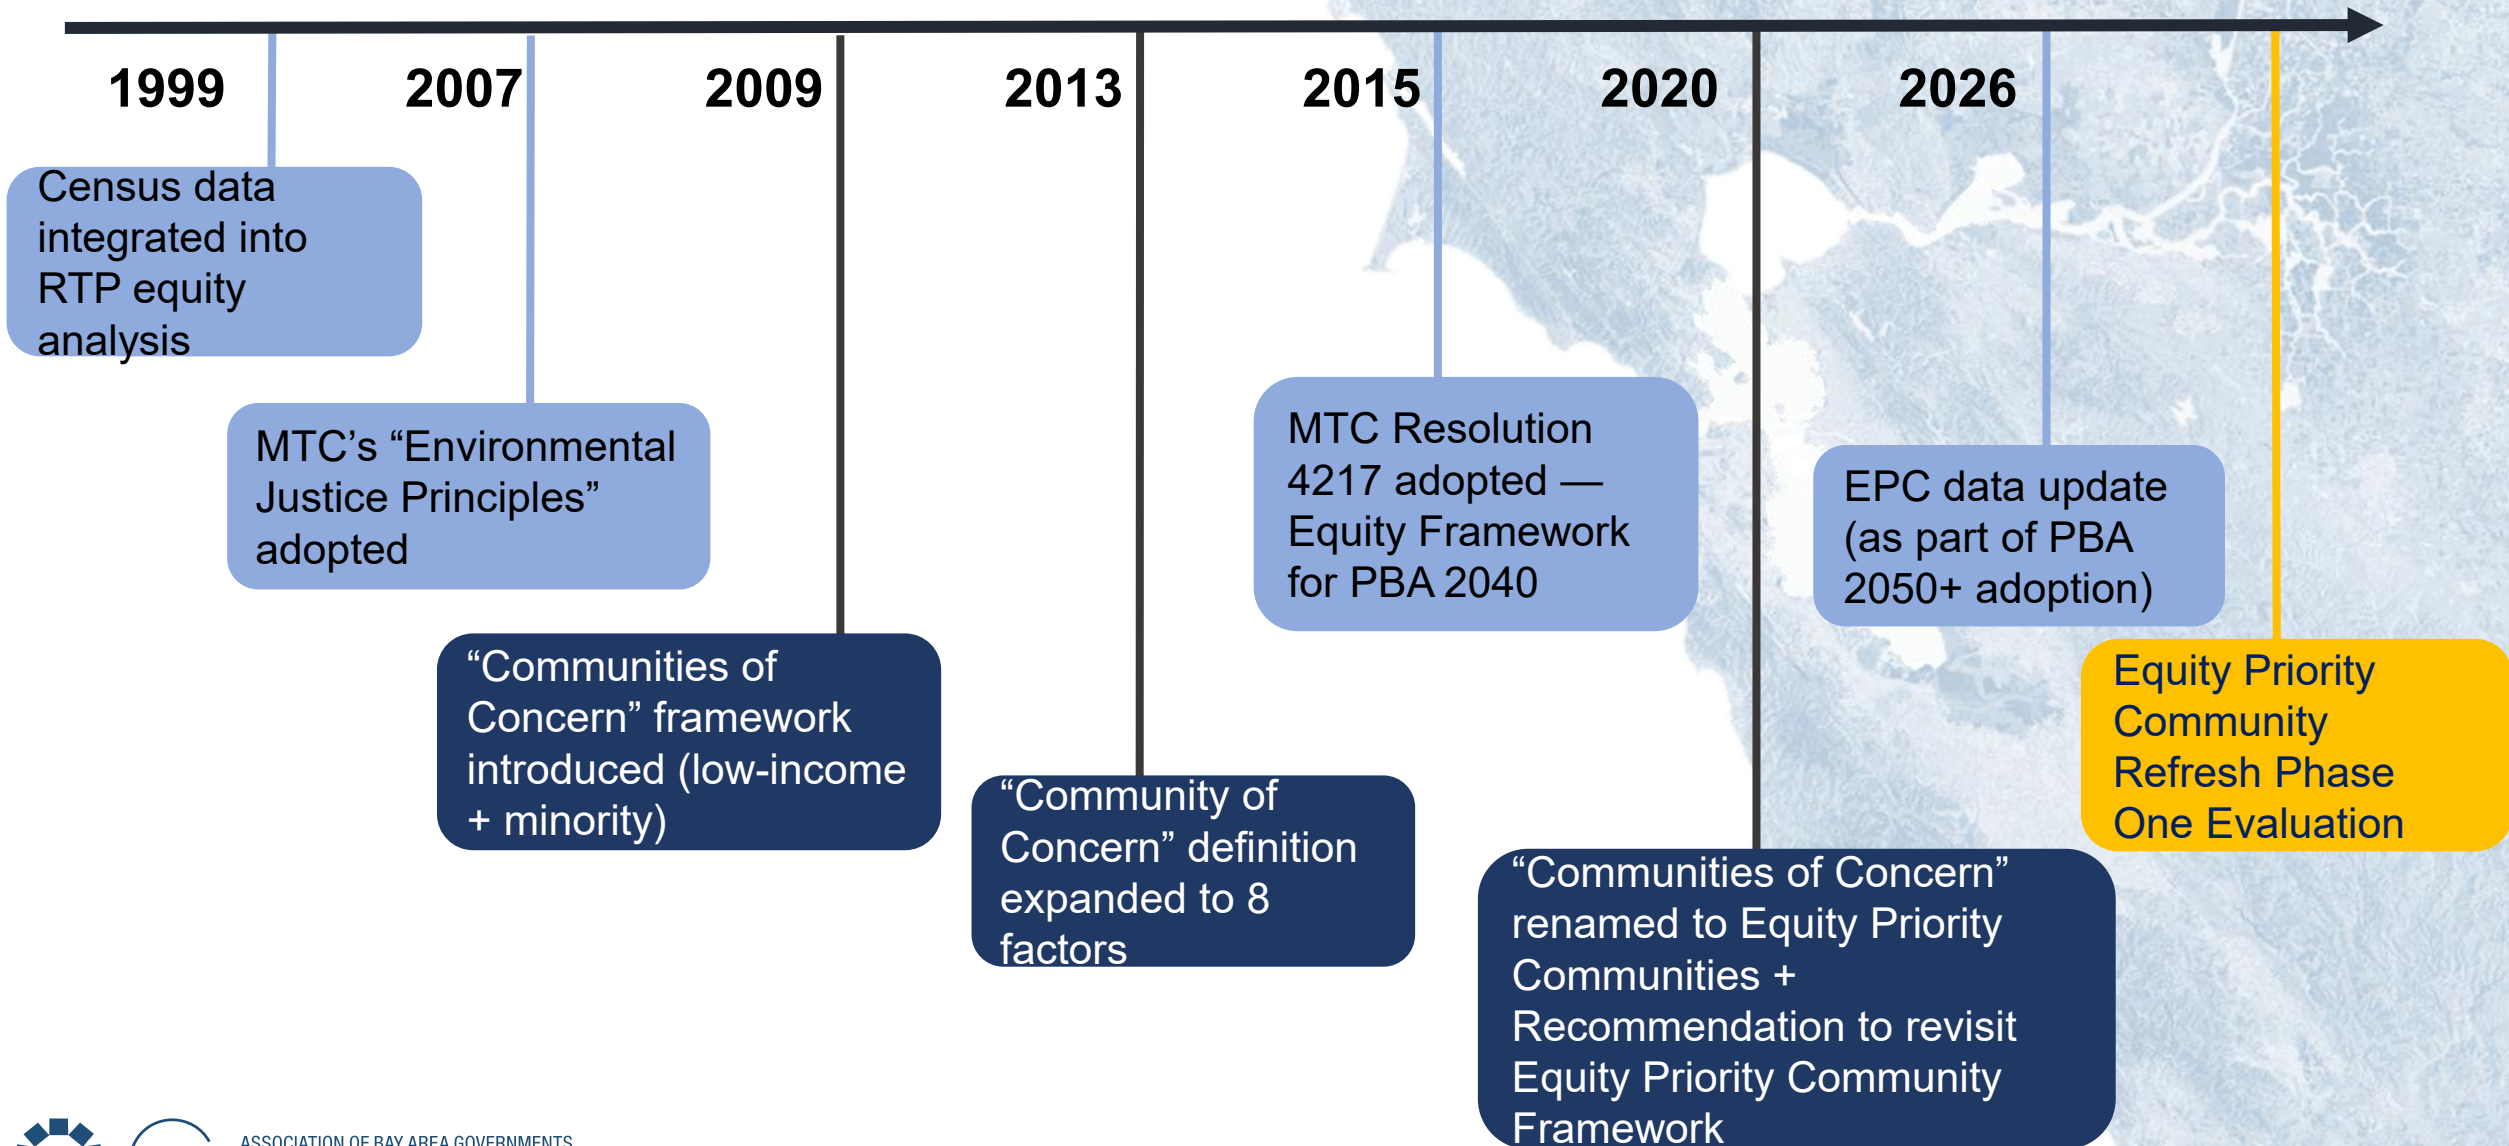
1999

2007

2009

2013

2015

2020

2026

Census data integrated into RTP equity analysis

MTC’s “Environmental Justice Principles” adopted

“Communities of Concern” framework introduced (low-income + minority)

“Community of Concern” definition expanded to 8 factors

MTC Resolution 4217 adopted — Equity Framework for PBA 2040

“Communities of Concern” renamed to Equity Priority Communities + Recommendation to revisit Equity Priority Community Framework

EPC data update (as part of PBA 2050+ adoption)

Equity Priority Community Refresh Phase One Evaluation

ASSOCIATION OF BAY AREA GOVERNMENTS